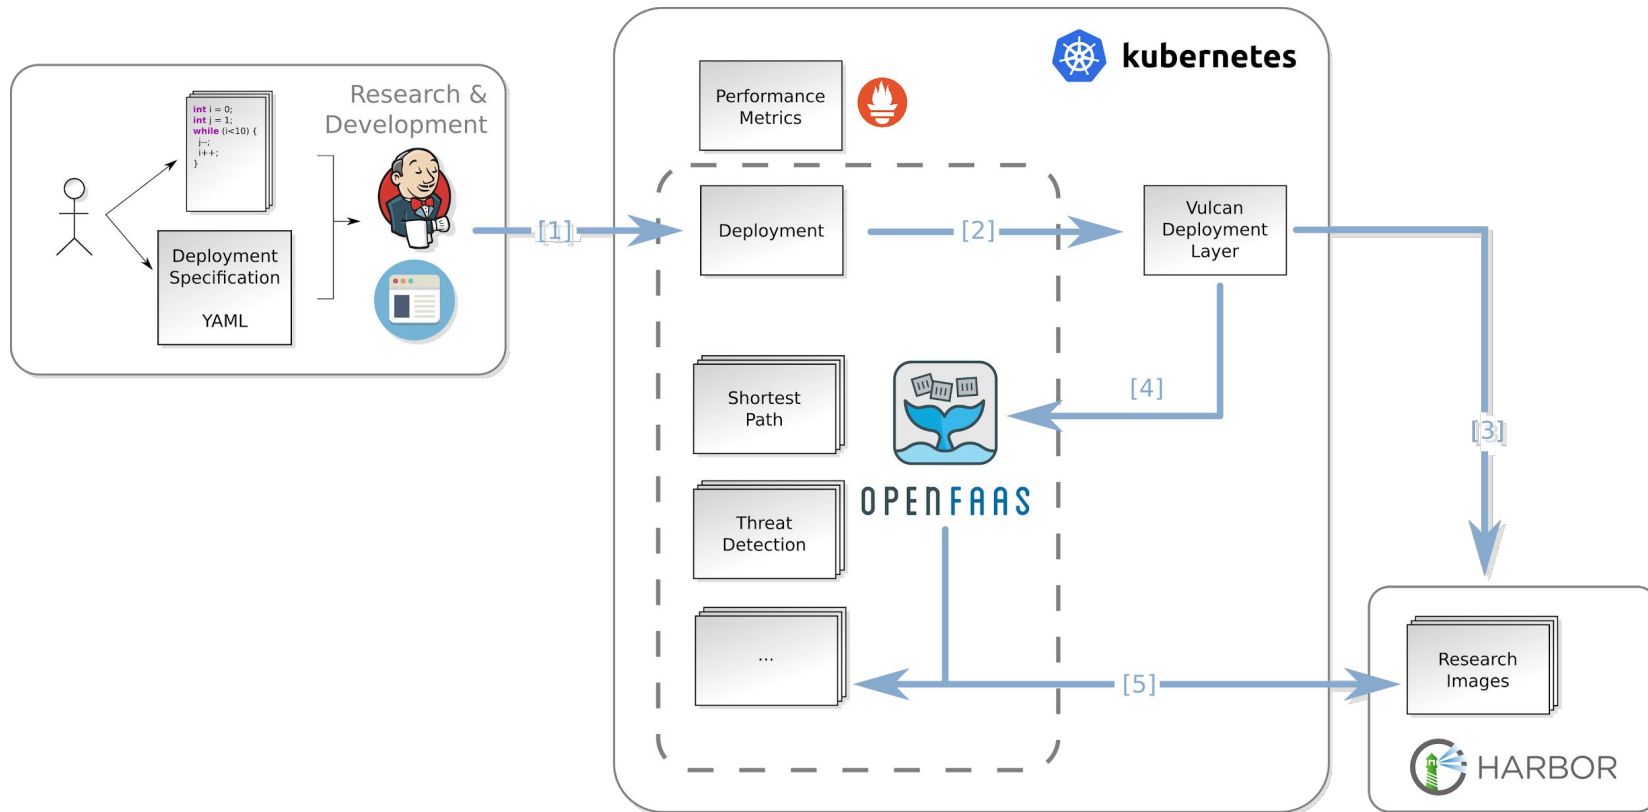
int i = 0;
int j = 1;
while (i<10) {
j--;
i++;
}

Research & Development

Deployment Specification

YAML

[1]

kubernetes

Performance Metrics

Deployment

[2]

Vulcan Deployment Layer

[4]

Shortest Path

Threat Detection

...

OPENFAAS

[3]

[5]

Research Images

HARBOR